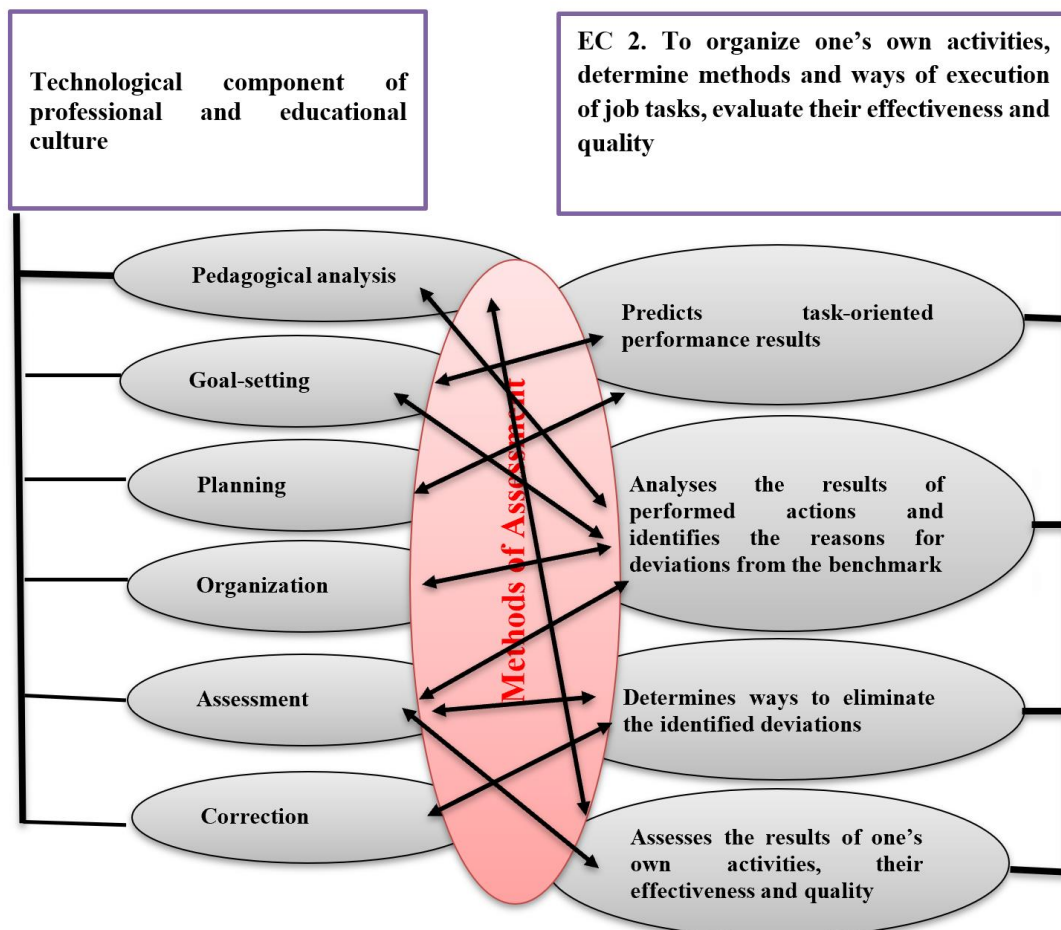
Technological component of professional and educational culture

EC 2. To organize one's own activities, determine methods and ways of execution of job tasks, evaluate their effectiveness and quality

Pedagogical analysis

Goal-setting

Planning

Organization

Assessment

Correction

Methods of Assessment

Predicts task-oriented performance results

Analyses the results of performed actions and identifies the reasons for deviations from the benchmark

Determines ways to eliminate the identified deviations

Assesses the results of one's own activities, their effectiveness and quality